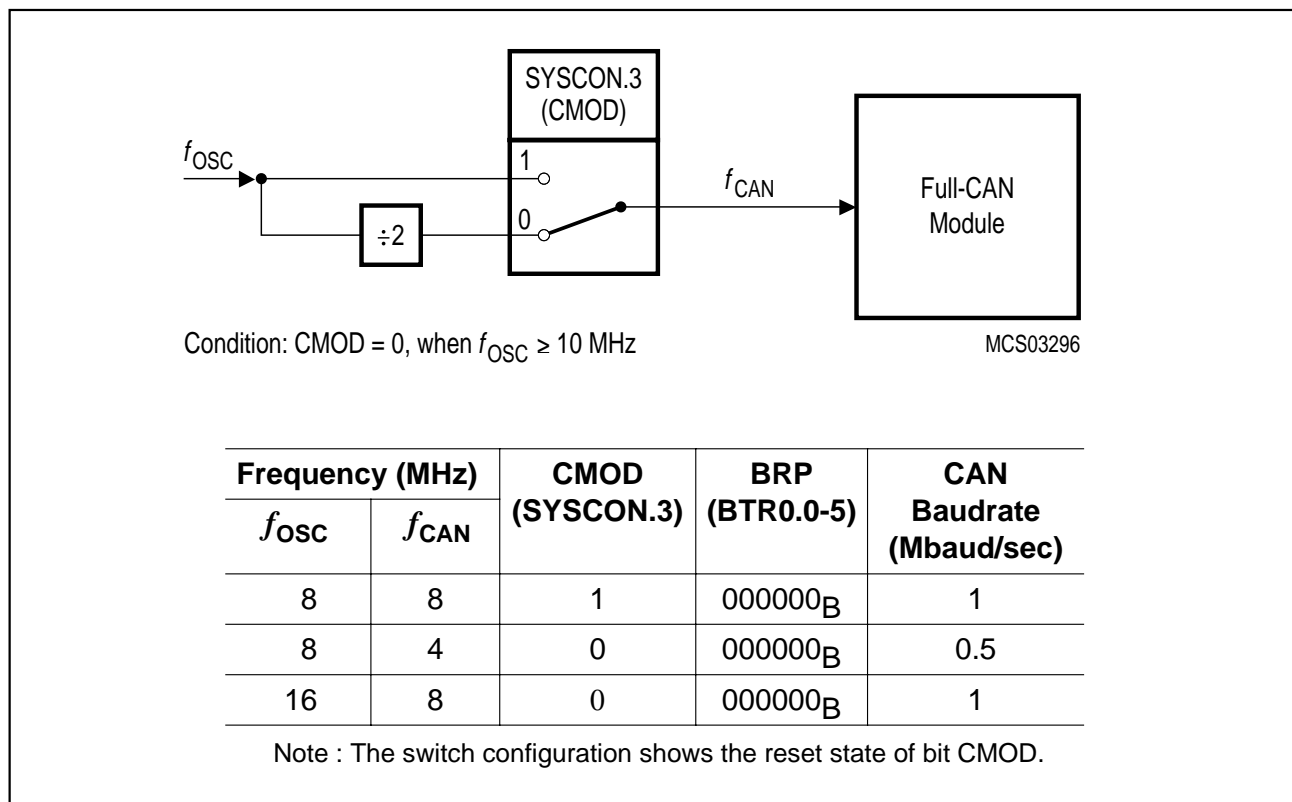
SYSCON.3
(CMOD)

$f_{OSC}$

1

0

÷2

$f_{CAN}$

Full-CAN
Module

Condition: CMOD = 0, when $f_{OSC} \geq 10$ MHz

MCS03296

| Frequency (MHz) | | CMOD (SYSCON.3) | BRP (BTR0.0-5) | CAN Baudrate (Mbaud/sec) |
|---|---|---|---|---|
| $f_{OSC}$ | $f_{CAN}$ | | | |
| 8 | 8 | 1 | $000000_B$ | 1 |
| 8 | 4 | 0 | $000000_B$ | 0.5 |
| 16 | 8 | 0 | $000000_B$ | 1 |

Note : The switch configuration shows the reset state of bit CMOD.